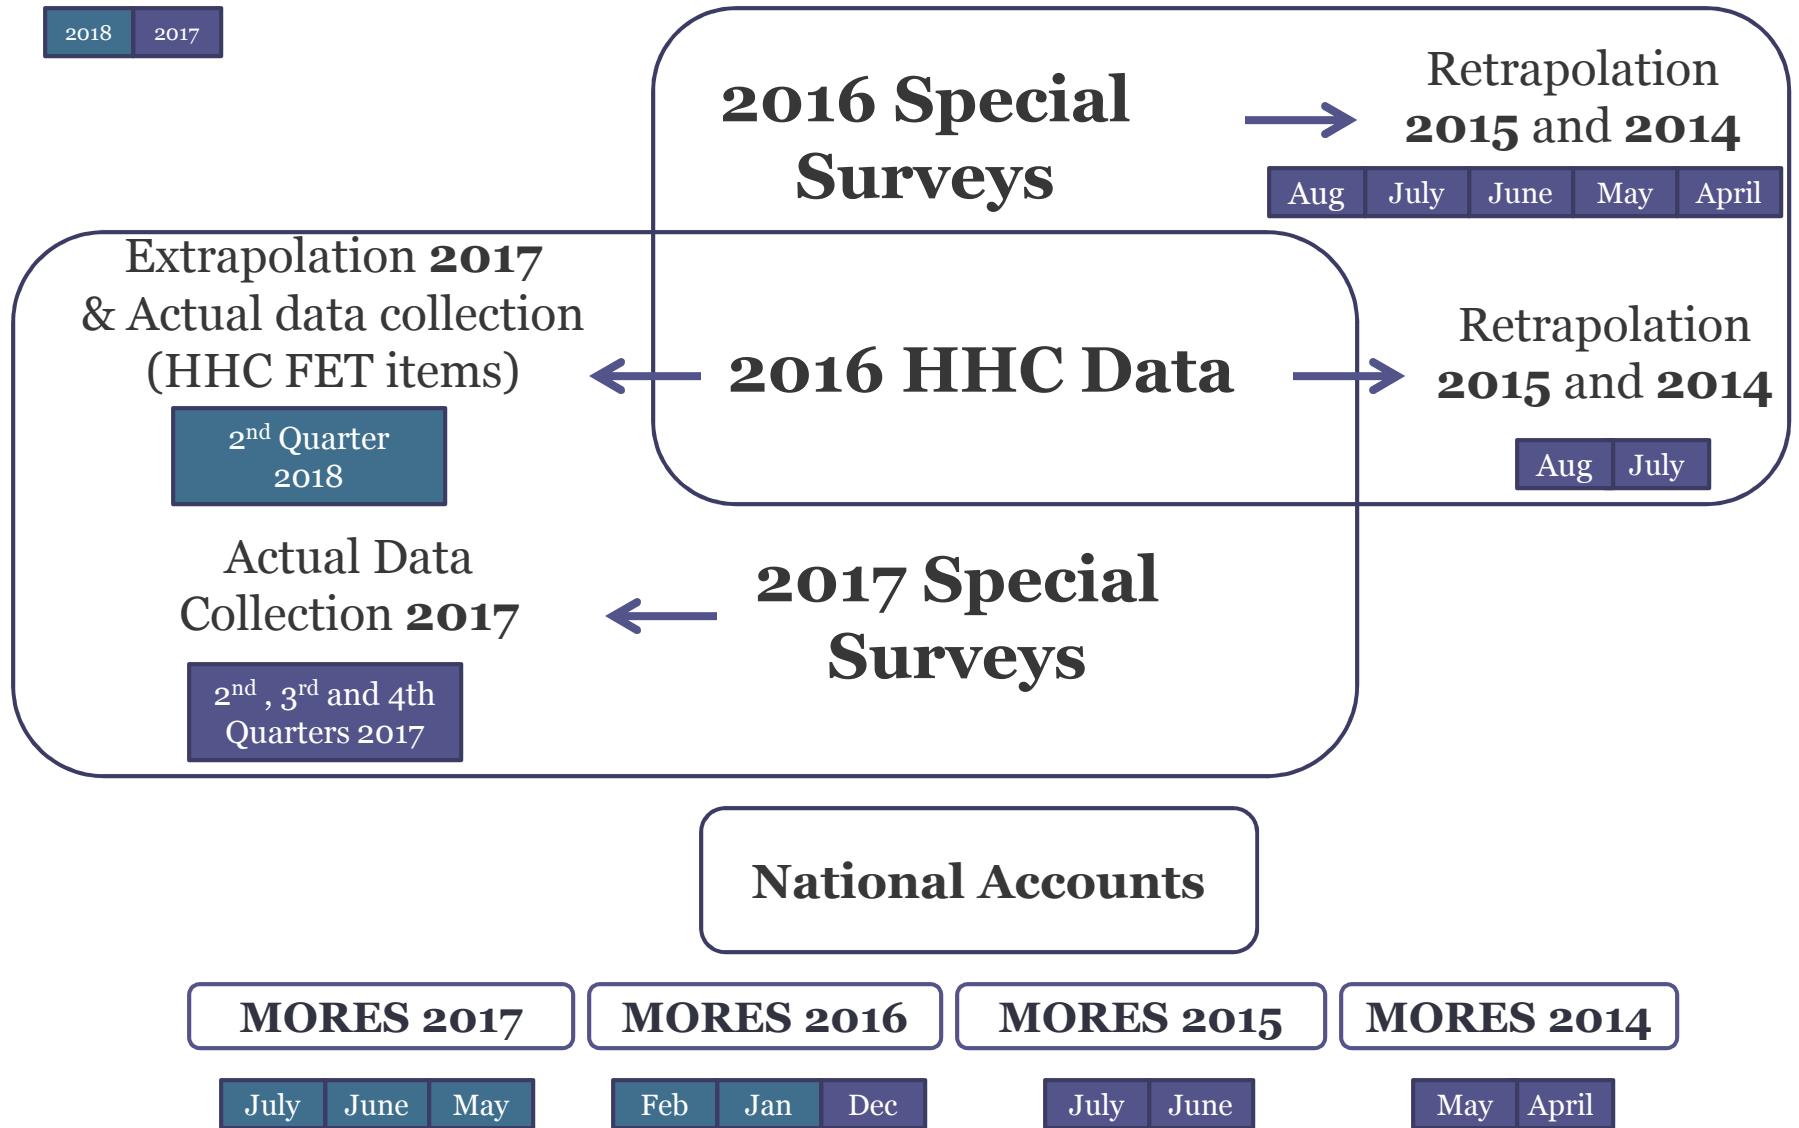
| 2018 | 2017 |
|---|---|

2016 Special Surveys

Retrapolation 2015 and 2014

| Aug | July | June | May | April |
|---|---|---|---|---|

Extrapolation 2017 & Actual data collection (HHC FET items)

$2^{nd}$ Quarter 2018

2016 HHC Data

Retrapolation 2015 and 2014

| Aug | July |
|---|---|

Actual Data Collection 2017

$2^{nd}$ , $3^{rd}$ and 4th Quarters 2017

2017 Special Surveys

National Accounts

MORES 2017

| July | June | May |
|---|---|---|

MORES 2016

| Feb | Jan | Dec |
|---|---|---|

MORES 2015

| July | June |
|---|---|

MORES 2014

| May | April |
|---|---|